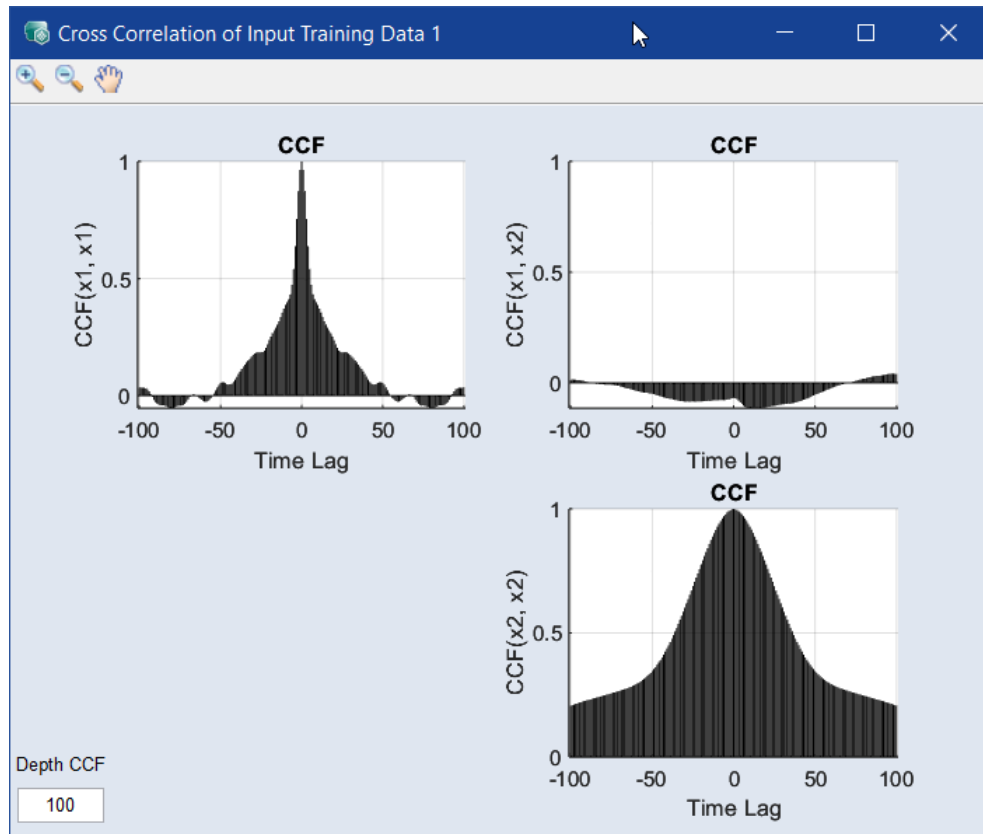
Cross Correlation of Input Training Data 1

CCF

CCF(x1, x1)

1

0.5

0

-100 -50 0 50 100

Time Lag

CCF

CCF(x1, x2)

1

0.5

0

-100 -50 0 50 100

Time Lag

CCF

CCF(x2, x2)

1

0.5

0

-100 -50 0 50 100

Time Lag

Depth CCF

100